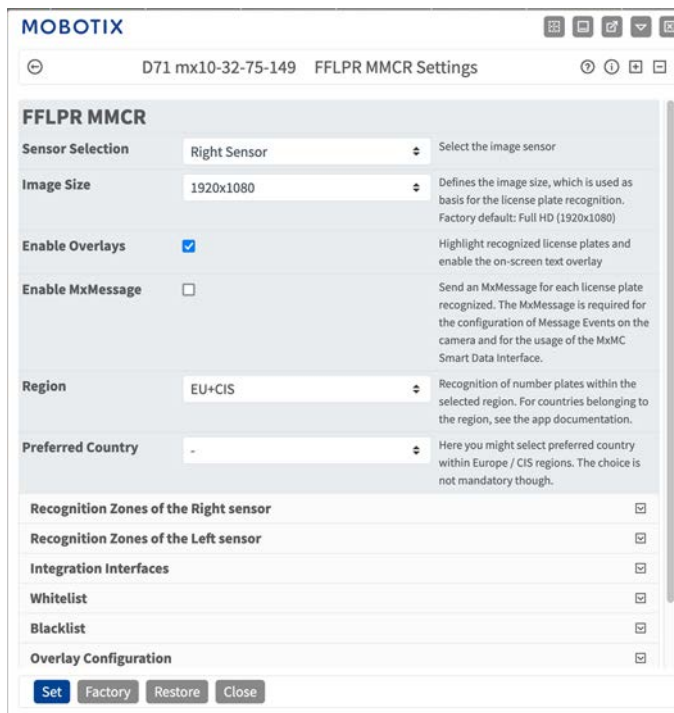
MOBOTIX

D71 mx10-32-75-149 FFLPR MMCR Settings

FFLPR MMCR

| | | |
|---|---|---|
| Sensor Selection | Right Sensor | Select the image sensor |
| Image Size | 1920x1080 | Defines the image size, which is used as basis for the license plate recognition. Factory default: Full HD (1920x1080) |
| Enable Overlays | ☑ | Highlight recognized license plates and enable the on-screen text overlay |
| Enable MxMessage | ☐ | Send an MxMessage for each license plate recognized. The MxMessage is required for the configuration of Message Events on the camera and for the usage of the MxMC Smart Data Interface. |
| Region | EU+CIS | Recognition of number plates within the selected region. For countries belonging to the region, see the app documentation. |
| Preferred Country | - | Here you might select preferred country within Europe / CIS regions. The choice is not mandatory though. |

Recognition Zones of the Right sensor
Recognition Zones of the Left sensor
Integration Interfaces
Whitelist
Blacklist
Overlay Configuration

Set Factory Restore Close